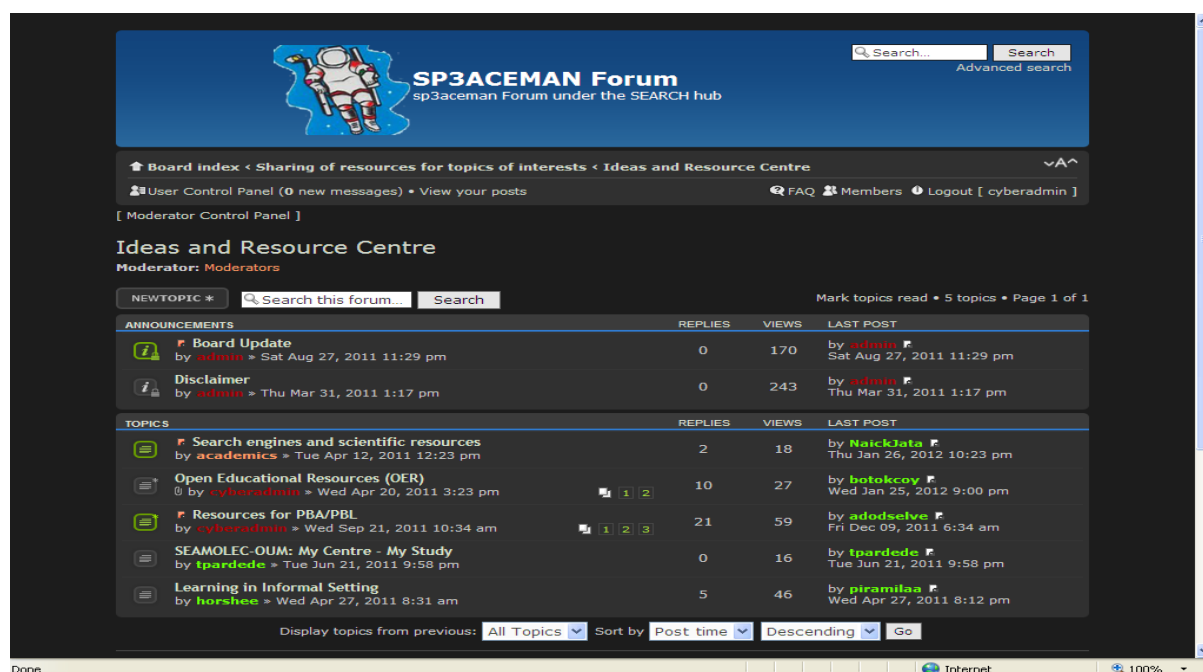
Search... Search
Advanced search

SP3ACEMAN Forum
sp3aceman Forum under the SEARCH hub

Board index ‹ Sharing of resources for topics of interests ‹ Ideas and Resource Centre

User Control Panel (0 new messages) • View your posts
FAQ Members Logout [ cyberadmin ]

[ Moderator Control Panel ]

Ideas and Resource Centre
Moderator: Moderators

NEWTOPIC * Search this forum... Search
Mark topics read • 5 topics • Page 1 of 1

| ANNOUNCEMENTS | REPLIES | VIEWS | LAST POST |
|---|---|---|---|
| Board Update by admin » Sat Aug 27, 2011 11:29 pm | 0 | 170 | by admin Sat Aug 27, 2011 11:29 pm |
| Disclaimer by admin » Thu Mar 31, 2011 1:17 pm | 0 | 243 | by admin Thu Mar 31, 2011 1:17 pm |

| TOPICS | REPLIES | VIEWS | LAST POST |
|---|---|---|---|
| Search engines and scientific resources by academics » Tue Apr 12, 2011 12:23 pm | 2 | 18 | by NaickJata Thu Jan 26, 2012 10:23 pm |
| Open Educational Resources (OER) by cyberadmin » Wed Apr 20, 2011 3:23 pm 1 2 | 10 | 27 | by botokcoy Wed Jan 25, 2012 9:00 pm |
| Resources for PBA/PBL by cyberadmin » Wed Sep 21, 2011 10:34 am 1 2 3 | 21 | 59 | by adodselve Fri Dec 09, 2011 6:34 am |
| SEAMOLEC-OUM: My Centre - My Study by tpardede » Tue Jun 21, 2011 9:58 pm | 0 | 16 | by tpardede Tue Jun 21, 2011 9:58 pm |
| Learning in Informal Setting by horshee » Wed Apr 27, 2011 8:31 am | 5 | 46 | by piramilaa Wed Apr 27, 2011 8:12 pm |

Display topics from previous: All Topics Sort by Post time Descending Go

Done Internet 100%